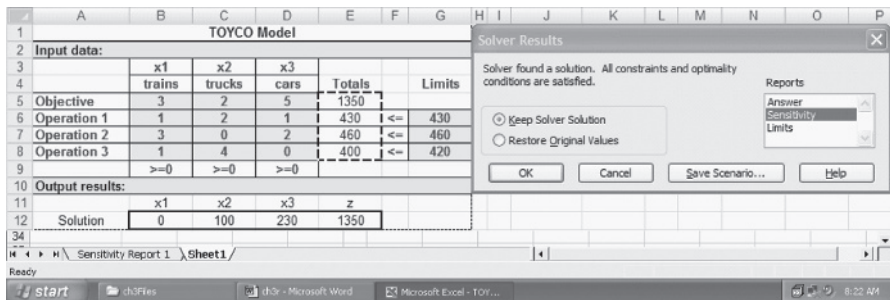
| | A | B | C | D | E | F | G | H | I | J | K | L | M | N | O | P |
|---|---|---|---|---|---|---|---|---|---|---|---|---|---|---|---|---|
| 1 | | | TOYCO Model | | | | | | | | | | | | | |
| 2 | Input data: | | | | | | | | | | | | | | | |
| 3 | | x1 | x2 | x3 | | | | | | | | | | | | |
| 4 | | trains | trucks | cars | Totals | | Limits | | | | | | | | | |
| 5 | Objective | 3 | 2 | 5 | 1350 | | | | | | | | | | | |
| 6 | Operation 1 | 1 | 2 | 1 | 430 | <= | 430 | | | | | | | | | |
| 7 | Operation 2 | 3 | 0 | 2 | 460 | <= | 460 | | | | | | | | | |
| 8 | Operation 3 | 1 | 4 | 0 | 400 | <= | 420 | | | | | | | | | |
| 9 | | >=0 | >=0 | >=0 | | | | | | | | | | | | |
| 10 | Output results: | | | | | | | | | | | | | | | |
| 11 | | x1 | x2 | x3 | z | | | | | | | | | | | |
| 12 | Solution | 0 | 100 | 230 | 1350 | | | | | | | | | | | |
| 34 | | | | | | | | | | | | | | | | |

Solver Results

Solver found a solution. All constraints and optimality conditions are satisfied.

Reports
Answer
Sensitivity
Limits

Keep Solver Solution
Restore Original Values

OK
Cancel
Save Scenario...
Help

Sensitivity Report 1 | Sheet1

Ready

start | ch3Files | ch3r - Microsoft Word | Microsoft Excel - TOY... | 8:22 AM